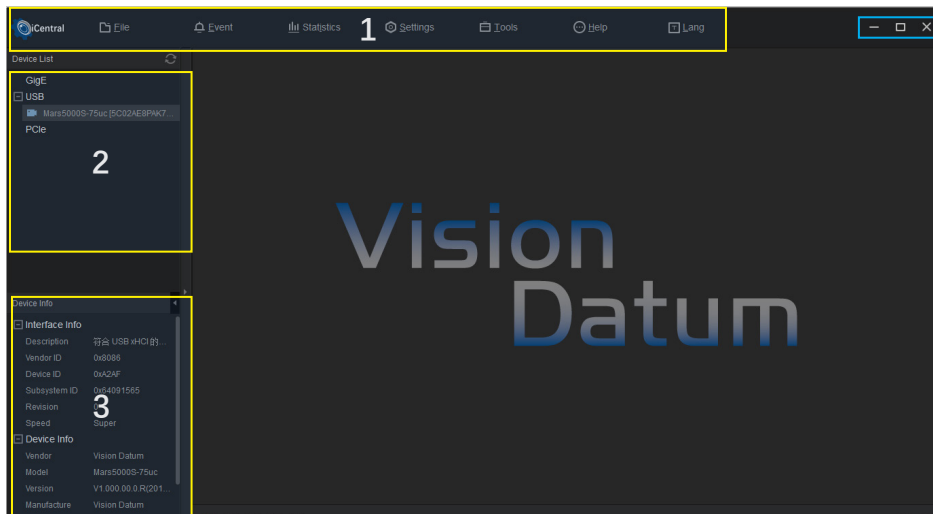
iCentral File Event Statistics 1 Settings Tools Help Lang

Device List

GigE
USB
Mars5000S-75uc [5C02AE8PAK7...
PCIe

2

Device Info

Interface Info

| | |
|---|---|
| Description | 符合 USB xHCI 的... |
| Vendor ID | 0x8086 |
| Device ID | 0xA2AF |
| Subsystem ID | 0x64091565 |
| Revision | 3 |
| Speed | Super |

Device Info

| | |
|---|---|
| Vendor | Vision Datum |
| Model | Mars5000S-75uc |
| Version | V1.000.00.0.R(201... |
| Manufacture | Vision Datum |

Vision Datum